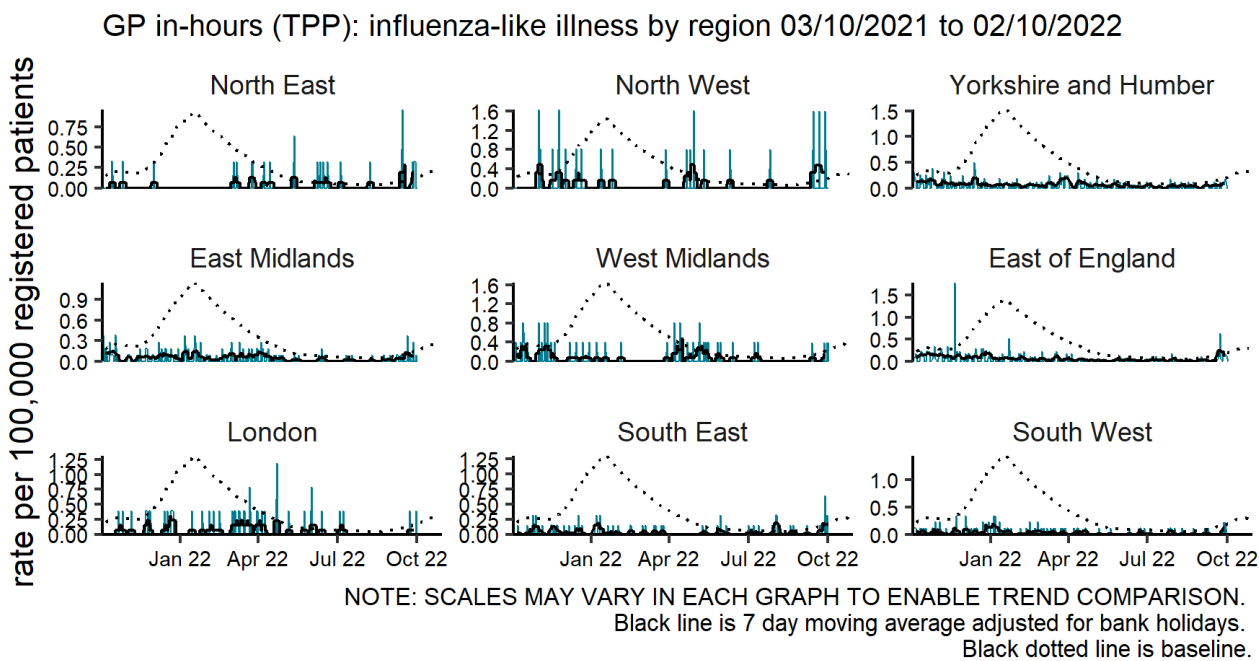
GP in-hours (TPP): influenza-like illness by region 03/10/2021 to 02/10/2022

rate per 100,000 registered patients

North East
0.75
0.50
0.25
0.00

North West
1.6
1.2
0.8
0.4
0.0

Yorkshire and Humber
1.5
1.0
0.5
0.0

East Midlands
0.9
0.6
0.3
0.0

West Midlands
1.6
1.2
0.8
0.4
0.0

East of England
1.5
1.0
0.5
0.0

London
1.25
1.00
0.75
0.50
0.25
0.00
Jan 22
Apr 22
Jul 22
Oct 22

South East
1.25
1.00
0.75
0.50
0.25
0.00
Jan 22
Apr 22
Jul 22
Oct 22

South West
1.0
0.5
0.0
Jan 22
Apr 22
Jul 22
Oct 22

NOTE: SCALES MAY VARY IN EACH GRAPH TO ENABLE TREND COMPARISON.
Black line is 7 day moving average adjusted for bank holidays.
Black dotted line is baseline.